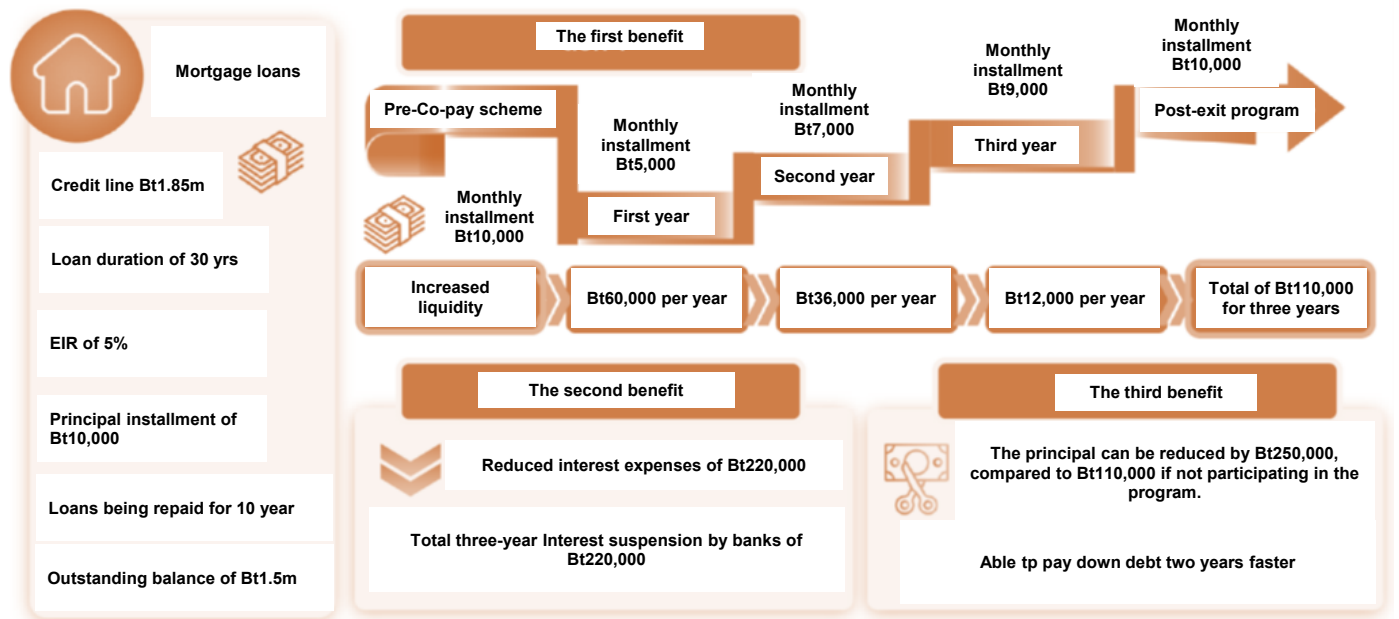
Mortgage loans

Credit line Bt1.85m

Loan duration of 30 yrs

EIR of 5%

Principal installment of Bt10,000

Loans being repaid for 10 year

Outstanding balance of Bt1.5m

The first benefit

Pre-Co-pay scheme

Monthly installment Bt10,000

Monthly installment Bt5,000

First year

Monthly installment Bt7,000

Second year

Monthly installment Bt9,000

Third year

Monthly installment Bt10,000

Post-exit program

Increased liquidity

Bt60,000 per year

Bt36,000 per year

Bt12,000 per year

Total of Bt110,000 for three years

The second benefit

Reduced interest expenses of Bt220,000

Total three-year Interest suspension by banks of Bt220,000

The third benefit

The principal can be reduced by Bt250,000, compared to Bt110,000 if not participating in the program.

Able tp pay down debt two years faster